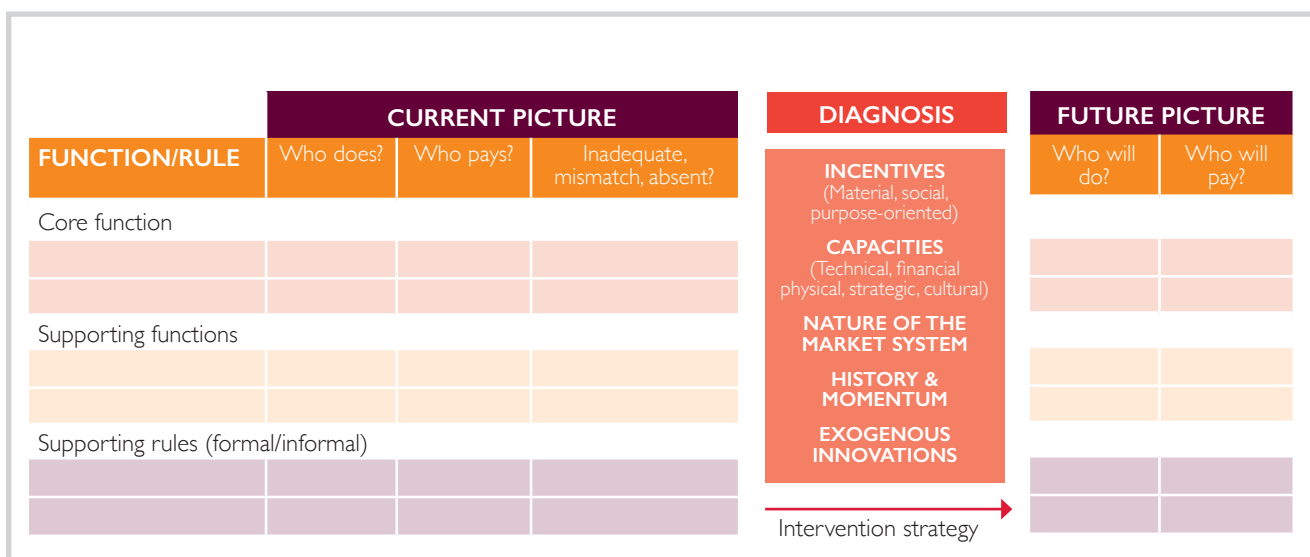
| FUNCTION/RULE | CURRENT PICTURE: Who does? | Who pays? | Inadequate, mismatch, absent? |
|---|---|---|---|
| Core function | | | |
| | | | |
| | | | |
| Supporting functions | | | |
| | | | |
| | | | |
| Supporting rules (formal/informal) | | | |
| | | | |
| | | | |

DIAGNOSIS

INCENTIVES
(Material, social, purpose-oriented)

CAPACITIES
(Technical, financial physical, strategic, cultural)

NATURE OF THE MARKET SYSTEM

HISTORY & MOMENTUM

EXOGENOUS INNOVATIONS

Intervention strategy

| FUTURE PICTURE: Who will do? | Who will pay? |
|---|---|
| | |
| | |
| | |
| | |
| | |
| | |